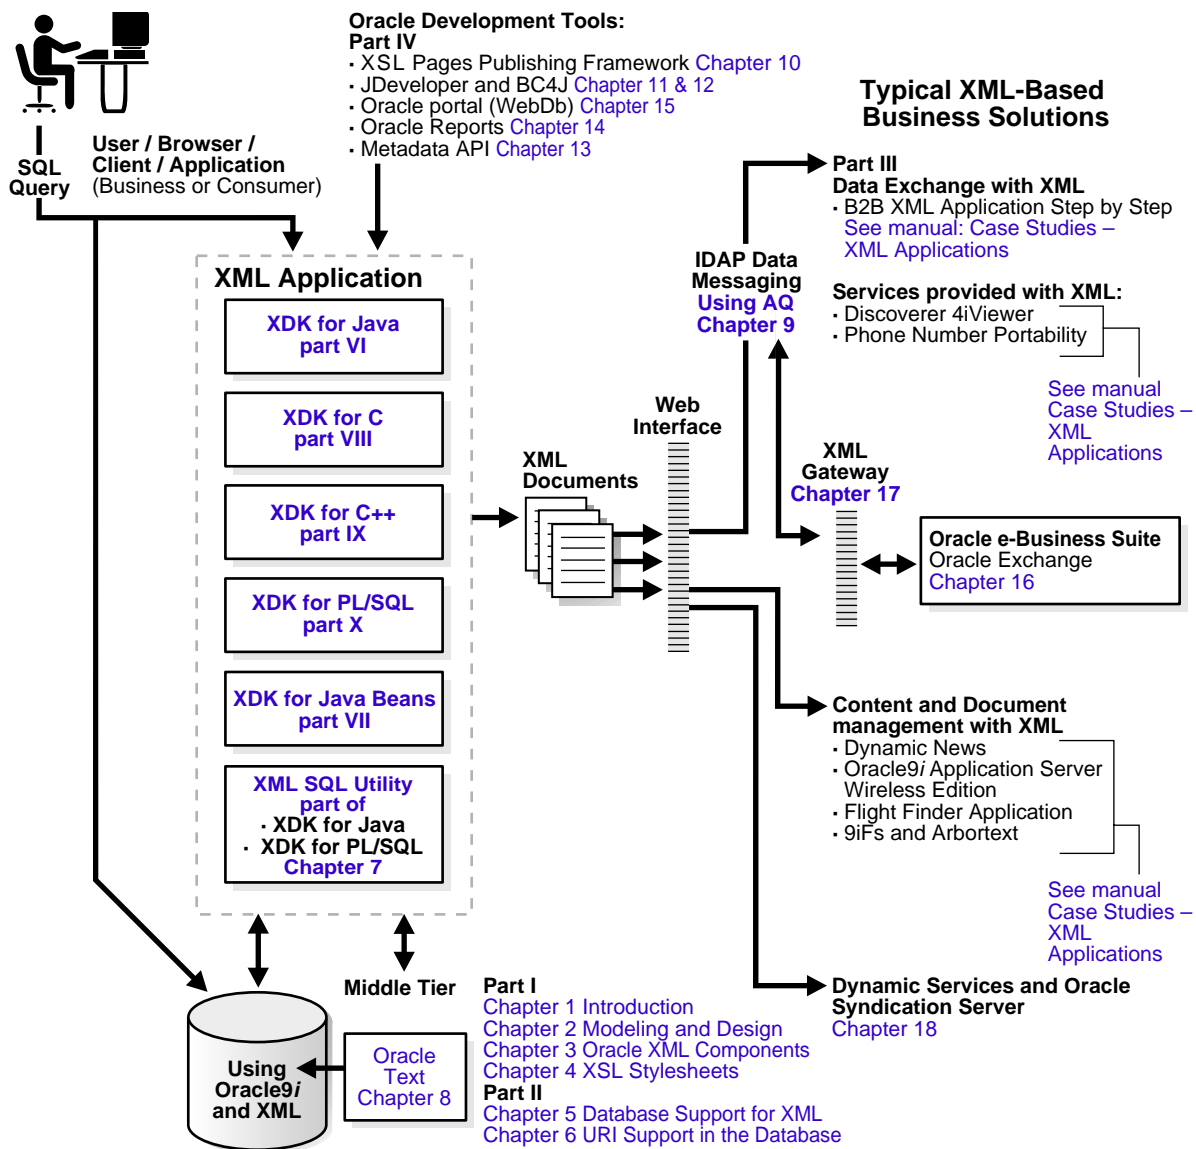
Oracle Development Tools:
Part IV
· XSL Pages Publishing Framework Chapter 10
· JDeveloper and BC4J Chapter 11 & 12
· Oracle portal (WebDb) Chapter 15
· Oracle Reports Chapter 14
· Metadata API Chapter 13

Typical XML-Based Business Solutions

SQL Query

User / Browser / Client / Application (Business or Consumer)

XML Application

XDK for Java part VI

XDK for C part VIII

XDK for C++ part IX

XDK for PL/SQL part X

XDK for Java Beans part VII

XML SQL Utility part of
· XDK for Java
· XDK for PL/SQL
Chapter 7

Part III
Data Exchange with XML
· B2B XML Application Step by Step
See manual: Case Studies – XML Applications

IDAP Data Messaging Using AQ Chapter 9

Services provided with XML:
· Discoverer 4iViewer
· Phone Number Portability

See manual Case Studies – XML Applications

Web Interface

XML Documents

XML Gateway Chapter 17

Oracle e-Business Suite
Oracle Exchange
Chapter 16

Content and Document management with XML
· Dynamic News
· Oracle9*i* Application Server Wireless Edition
· Flight Finder Application
· 9iFs and Arbortext

See manual Case Studies – XML Applications

Middle Tier

Dynamic Services and Oracle Syndication Server
Chapter 18

Using Oracle9*i* and XML

Oracle Text Chapter 8

Part I
Chapter 1 Introduction
Chapter 2 Modeling and Design
Chapter 3 Oracle XML Components
Chapter 4 XSL Stylesheets
Part II
Chapter 5 Database Support for XML
Chapter 6 URI Support in the Database